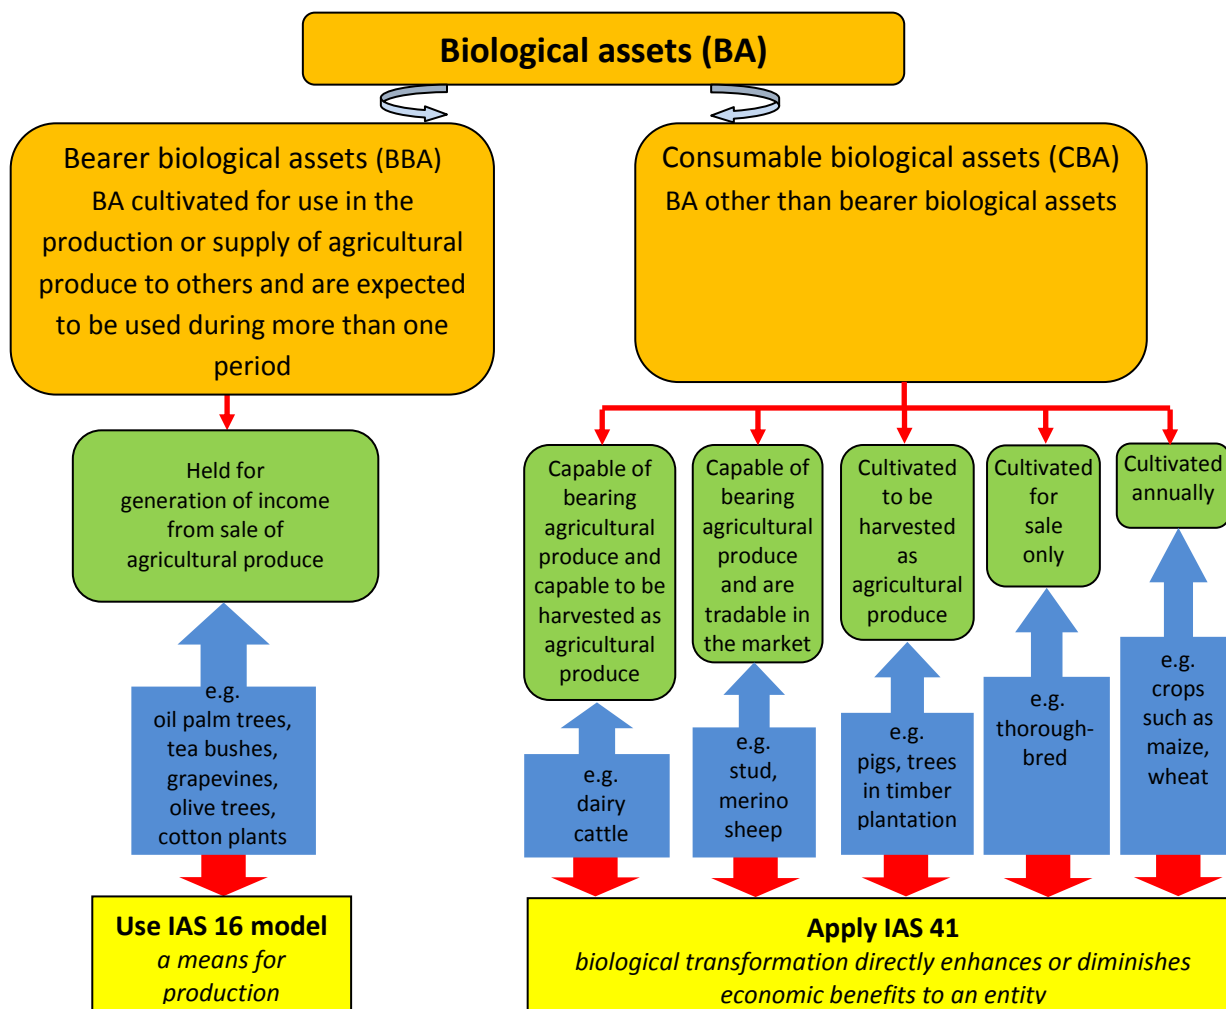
Biological assets (BA)

Bearer biological assets (BBA)
BA cultivated for use in the production or supply of agricultural produce to others and are expected to be used during more than one period

Consumable biological assets (CBA)
BA other than bearer biological assets

Held for generation of income from sale of agricultural produce

e.g. oil palm trees, tea bushes, grapevines, olive trees, cotton plants

Use IAS 16 model
a means for production

Capable of bearing agricultural produce and capable to be harvested as agricultural produce

e.g. dairy cattle

Capable of bearing agricultural produce and are tradable in the market

e.g. stud, merino sheep

Cultivated to be harvested as agricultural produce

e.g. pigs, trees in timber plantation

Cultivated for sale only

e.g. thoroughbred

Cultivated annually

e.g. crops such as maize, wheat

Apply IAS 41
biological transformation directly enhances or diminishes economic benefits to an entity